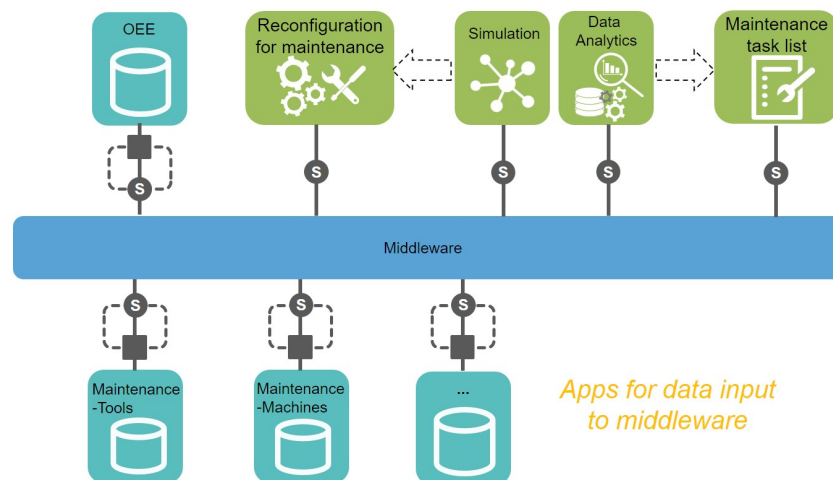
OEE

Reconfiguration for maintenance

Simulation

Data Analytics

Maintenance task list

S

S

S

S

S

Middleware

S

S

S

Maintenance -Tools

Maintenance -Machines

...

Apps for data input to middleware